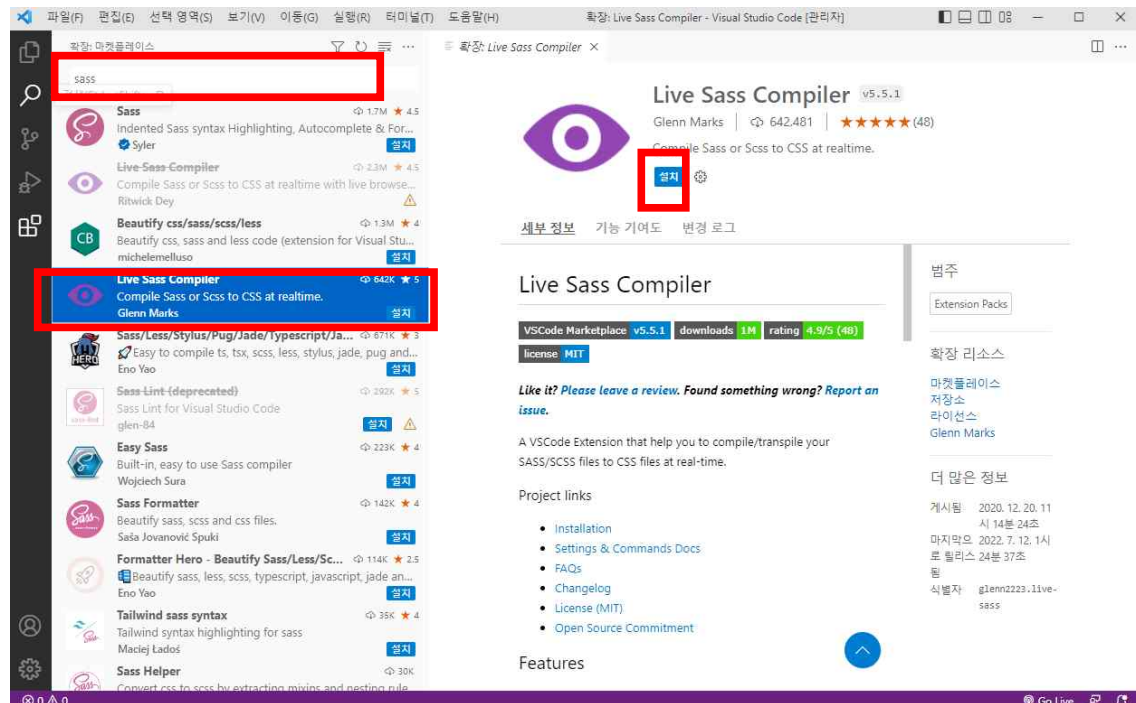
파일(F) 편집(E) 선택 영역(S) 보기(V) 이동(G) 실행(R) 터미널(T) 도움말(H) 확장: Live Sass Compiler - Visual Studio Code [관리자]

확장: 마켓플레이스

sass

Sass 1.7M ★ 4.5
Indented Sass syntax Highlighting, Autocomplete & For...
Syler 설치

Live Sass Compiler 2.3M ★ 4.5
Compile Sass or Scss to CSS at realtime with live browse...
Ritwick Dey

Beautify css/sass/scss/less 1.3M ★ 4
Beautify css, sass and less code (extension for Visual Stu...
michelemelluso 설치

Live Sass Compiler 642K ★ 5
Compile Sass or Scss to CSS at realtime.
Glenn Marks 설치

Sass/Less/Stylus/Pug/Jade/Typescript/Ja... 671K ★ 3
Easy to compile ts, tsx, scss, less, stylus, jade, pug and...
Eno Yao 설치

Sass Lint (deprecated) 292K ★ 5
Sass Lint for Visual Studio Code
glen-84 설치

Easy Sass 223K ★ 4
Built-in, easy to use Sass compiler
Wojciech Sura 설치

Sass Formatter 142K ★ 4
Beautify sass, scss and css files.
Saša Jovanović Spuki 설치

Formatter Hero - Beautify Sass/Less/Sc... 114K ★ 2.5
Beautify sass, less, scss, typescript, javascript, jade an...
Eno Yao 설치

Tailwind sass syntax 35K ★ 4
Tailwind syntax highlighting for sass
Maciej Ładoś 설치

Sass Helper 30K
Convert css to scss by extracting mixins and nesting rule...

확장: Live Sass Compiler ×

Live Sass Compiler v5.5.1
Glenn Marks | 642,481 | ★★★★★(48)
Compile Sass or Scss to CSS at realtime.
설치

세부 정보 기능 기여도 변경 로그

Live Sass Compiler

VSCode Marketplace v5.5.1 downloads 1M rating 4.9/5 (48)
license MIT

Like it? Please leave a review. Found something wrong? Report an issue.

A VSCode Extension that help you to compile/transpile your SASS/SCSS files to CSS files at real-time.

Project links

- Installation
- Settings & Commands Docs
- FAQs
- Changelog
- License (MIT)
- Open Source Commitment

Features

범주
Extension Packs

확장 리소스
마켓플레이스
저장소
라이선스
Glenn Marks

더 많은 정보
게시됨 2020. 12. 20. 11시 14분 24초
마지막으로 릴리스됨 2022. 7. 12. 1시 24분 37초
식별자 glenn2223.live-sass

⊗ 0 ⚠ 0 Go Live